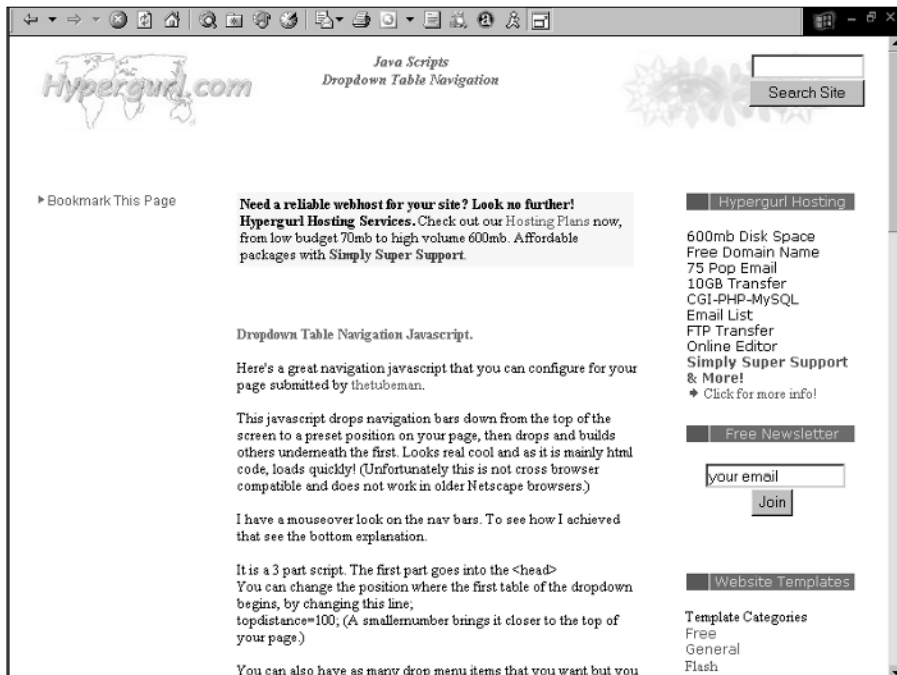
Hypergurl.com

Java Scripts
Dropdown Table Navigation

Search Site

Bookmark This Page

Need a reliable webhost for your site? Look no further! Hypergurl Hosting Services. Check out our Hosting Plans now, from low budget 70mb to high volume 600mb. Affordable packages with Simply Super Support.

Dropdown Table Navigation Javascript.

Here's a great navigation javascript that you can configure for your page submitted by thetubeman.

This javascript drops navigation bars down from the top of the screen to a preset position on your page, then drops and builds others underneath the first. Looks real cool and as it is mainly html code, loads quickly! (Unfortunately this is not cross browser compatible and does not work in older Netscape browsers.)

I have a mouseover look on the nav bars. To see how I achieved that see the bottom explanation.

It is a 3 part script. The first part goes into the <head>
You can change the position where the first table of the dropdown begins, by changing this line;
topdistance=100; (A smallernumber brings it closer to the top of your page.)

You can also have as many drop menu items that you want but you

Hypergurl Hosting

600mb Disk Space
Free Domain Name
75 Pop Email
10GB Transfer
CGI-PHP-MySQL
Email List
FTP Transfer
Online Editor
Simply Super Support & More!
Click for more info!

Free Newsletter

your email
Join

Website Templates

Template Categories
Free
General
Flash